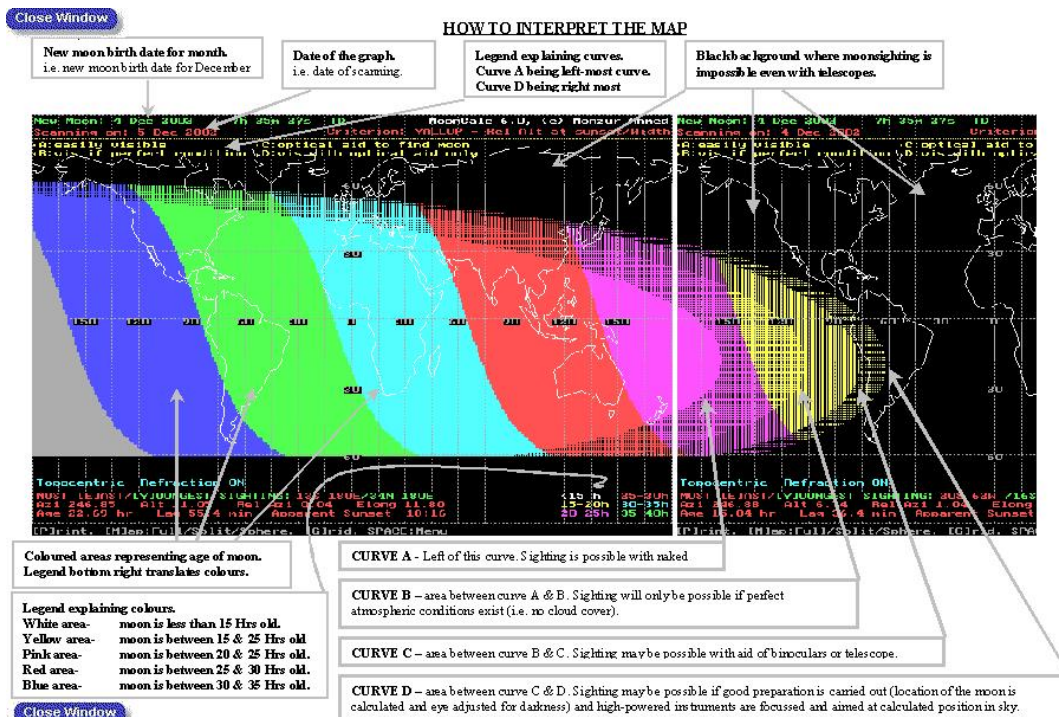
Close Window

HOW TO INTERPRET THE MAP

New moon birth date for month.
i.e. new moon birth date for December

Date of the graph.
i.e. date of scanning.

Legend explaining curves.
Curve A being left-most curve.
Curve D being right most

Black background where moonsighting is impossible even with telescopes.

New Moon: 4 Dec 2002 7h 35m 37s TD
Scanning on: 5 Dec 2002
MoonCalc 6.0, (c) Monzur Ahmed
Criterion: YALLOP - Rel Alt at Sunset/Width
A:easily visible C:optical aid to find moon
B:vis. if perfect conditions D:vis.with optical aid only

New Moon: 4 Dec 2002 7h 35m 37s TD
Scanning on: 4 Dec 2002 Criterion
A:easily visible C:optical aid to
B:vis. if perfect conditions D:vis.with optical aid

150 120 90 60 30 0 30 60 90 120 150
30
30
60
30
0
30

Topocentric Refraction ON
MOST [EINST/[YOUNGEST SIGHTING: 12S 180E/24N 180E
Azi 246.85 Alt 1.03 Rel Azi 0.04 Elong 11.80
Age 22.02 hr Lag 55.4 min Apparent Sunset 10:16
<15 h 25-30h
15-20h 30-35h
20-25h 35-40h
[P]rint, [M]ap:[Full/Split/Sphere, [G]rid, SPACE:Menu

Topocentric Refraction ON
MOST [EINST/[YOUNGEST SIGHTING: 30S 68W /16S
Azi 246.88 Alt 6.14 Rel Azi 1.04 Elong
Age 12.04 hr Lag 24.4 min Apparent Sunset
[P]rint, [M]ap:[Full/Split/Sphere, [G]rid, SPAC

Coloured areas representing age of moon.
Legend bottom right translates colours.

Legend explaining colours.
White area- moon is less than 15 Hrs old.
Yellow area- moon is between 15 & 25 Hrs old
Pink area- moon is between 20 & 25 Hrs old.
Red area- moon is between 25 & 30 Hrs old.
Blue area- moon is between 30 & 35 Hrs old.

CURVE A - Left of this curve. Sighting is possible with naked

CURVE B – area between curve A & B. Sighting will only be possible if perfect atmospheric conditions exist (i.e. no cloud cover).

CURVE C – area between curve B & C. Sighting may be possible with aid of binoculars or telescope.

CURVE D – area between curve C & D. Sighting may be possible if good preparation is carried out (location of the moon is calculated and eye adjusted for darkness) and high-powered instruments are focussed and aimed at calculated position in sky.

Close Window